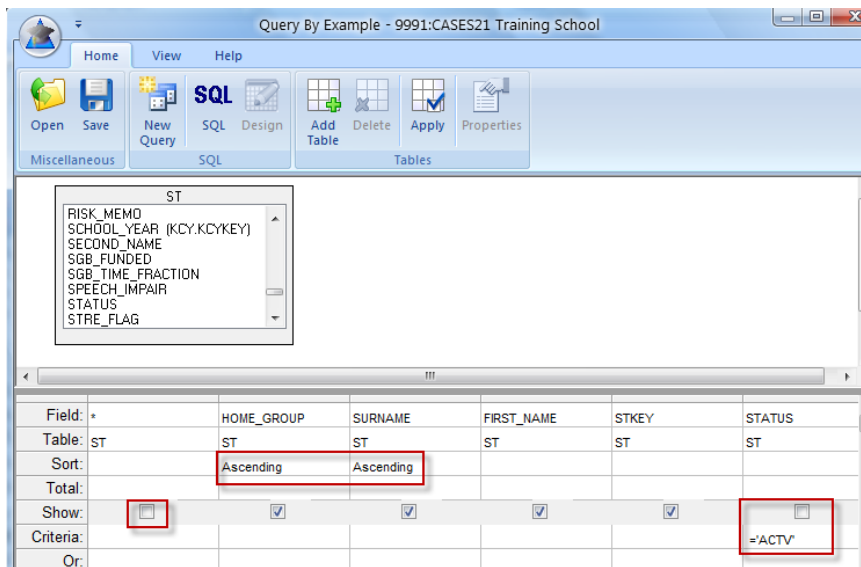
Query By Example - 9991:CASES21 Training School

Home View Help

Open Save
Miscellaneous

New Query SQL Design
SQL

Add Table Delete Apply Properties
Tables

ST
RISK_MEMO
SCHOOL_YEAR (KCY.KCYKEY)
SECOND_NAME
SGB_FUNDED
SGB_TIME_FRACTION
SPEECH_IMPAIR
STATUS
STRE_FLAG

| Field: | * | HOME_GROUP | SURNAME | FIRST_NAME | STKEY | STATUS |
|---|---|---|---|---|---|---|
| Table: | ST | ST | ST | ST | ST | ST |
| Sort: | | Ascending | Ascending | | | |
| Total: | | | | | | |
| Show: | ☐ | ☑ | ☑ | ☑ | ☑ | ☐ |
| Criteria: | | | | | | ='ACTV' |
| Or: | | | | | | |